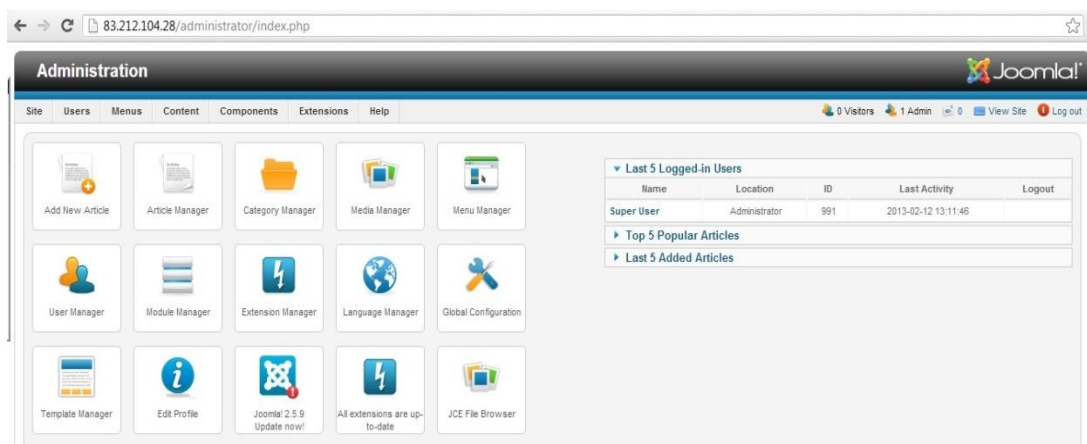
83.212.104.28/administrator/index.php

Administration

Joomla!

Site Users Menus Content Components Extensions Help

0 Visitors 1 Admin 0 View Site Log out

Add New Article
Article Manager
Category Manager
Media Manager
Menu Manager
User Manager
Module Manager
Extension Manager
Language Manager
Global Configuration
Template Manager
Edit Profile
Joomla! 2.5.9 Update now!
All extensions are up-to-date
JCE File Browser

▾ Last 5 Logged-in Users

| Name | Location | ID | Last Activity | Logout |
|---|---|---|---|---|
| Super User | Administrator | 991 | 2013-02-12 13:11:46 | |

▸ Top 5 Popular Articles

▸ Last 5 Added Articles